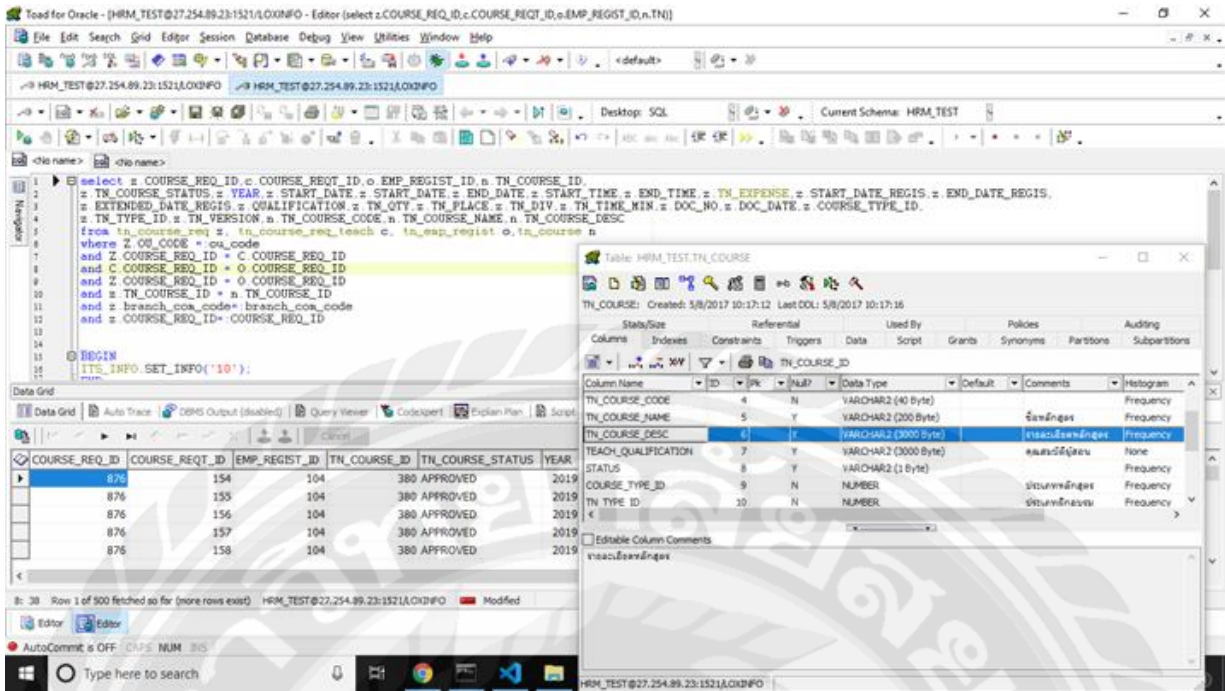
Toad for Oracle - [HRM_TEST@27.254.89.23:1521/LOXINFO - Editor (select z.COURSE_REQ_ID,c.COURSE_REQT_ID,o.EMP_REGIST_ID,n.TN)]

File Edit Search Grid Editor Session Database Debug View Utilities Window Help

<default>

HRM_TEST@27.254.89.23:1521/LOXINFO HRM_TEST@27.254.89.23:1521/LOXINFO

Desktop: SQL Current Schema: HRM_TEST

<No name> <No name>

select z.COURSE_REQ_ID,c.COURSE_REQT_ID,o.EMP_REGIST_ID,n.TN_COURSE_ID,
z.TN_COURSE_STATUS,z.YEAR,z.START_DATE,z.START_DATE,z.END_DATE,z.START_TIME,z.END_TIME,z.TN_EXPENSE,z.START_DATE_REGIS,z.END_DATE_REGIS,
z.EXTENDED_DATE_REGIS,z.QUALIFICATION,z.TN_QTY,z.TN_PLACE,z.TN_DIV,z.TN_TIME_MIN,z.DOC_NO,z.DOC_DATE,z.COURSE_TYPE_ID,
z.TN_TYPE_ID,z.TN_VERSION,n.TN_COURSE_CODE,n.TN_COURSE_NAME,n.TN_COURSE_DESC
from tn_course_req z, tn_course_req_teach c, tn_emp_regist o,tn_course n
where Z.OU_CODE = :ou_code
and Z.COURSE_REQ_ID = C.COURSE_REQ_ID
and C.COURSE_REQ_ID = O.COURSE_REQ_ID
and Z.COURSE_REQ_ID = O.COURSE_REQ_ID
and z.TN_COURSE_ID = n.TN_COURSE_ID
and z.branch_com_code= :branch_com_code
and z.COURSE_REQ_ID= :COURSE_REQ_ID

BEGIN
ITS_INFO.SET_INFO('10');

Data Grid

Data Grid Auto Trace DBMS Output (disabled) Query Viewer CodeXpert Explain Plan Script

| COURSE_REQ_ID | COURSE_REQT_ID | EMP_REGIST_ID | TN_COURSE_ID | TN_COURSE_STATUS | YEAR |
|---|---|---|---|---|---|
| 876 | 154 | 104 | 380 | APPROVED | 2019 |
| 876 | 155 | 104 | 380 | APPROVED | 2019 |
| 876 | 156 | 104 | 380 | APPROVED | 2019 |
| 876 | 157 | 104 | 380 | APPROVED | 2019 |
| 876 | 158 | 104 | 380 | APPROVED | 2019 |

8: 38 Row 1 of 500 fetched so far (more rows exist) HRM_TEST@27.254.89.23:1521/LOXINFO Modified

Editor Editor

AutoCommit is OFF CAPS NUM INS

Type here to search

Table: HRM_TEST.TN_COURSE

TN_COURSE: Created: 5/8/2017 10:17:12 Last DDL: 5/8/2017 10:17:16

Stats/Size Referential Used By Policies Auditing
Columns Indexes Constraints Triggers Data Script Grants Synonyms Partitions Subpartitions

TN_COURSE_ID

| Column Name | ID | Pk | Null? | Data Type | Default | Comments | Histogram |
|---|---|---|---|---|---|---|---|
| TN_COURSE_CODE | 4 | | N | VARCHAR2 (40 Byte) | | | Frequency |
| TN_COURSE_NAME | 5 | | Y | VARCHAR2 (200 Byte) | | ชื่อหลักสูตร | Frequency |
| TN_COURSE_DESC | 6 | | Y | VARCHAR2 (3000 Byte) | | รายละเอียดหลักสูตร | Frequency |
| TEACH_QUALIFICATION | 7 | | Y | VARCHAR2 (3000 Byte) | | คุณสมบัติผู้สอน | None |
| STATUS | 8 | | Y | VARCHAR2 (1 Byte) | | | Frequency |
| COURSE_TYPE_ID | 9 | | N | NUMBER | | ประเภทหลักสูตร | Frequency |
| TN_TYPE_ID | 10 | | N | NUMBER | | ประเภทฝึกอบรม | Frequency |

Editable Column Comments
รายละเอียดหลักสูตร

HRM_TEST@27.254.89.23:1521/LOXINFO